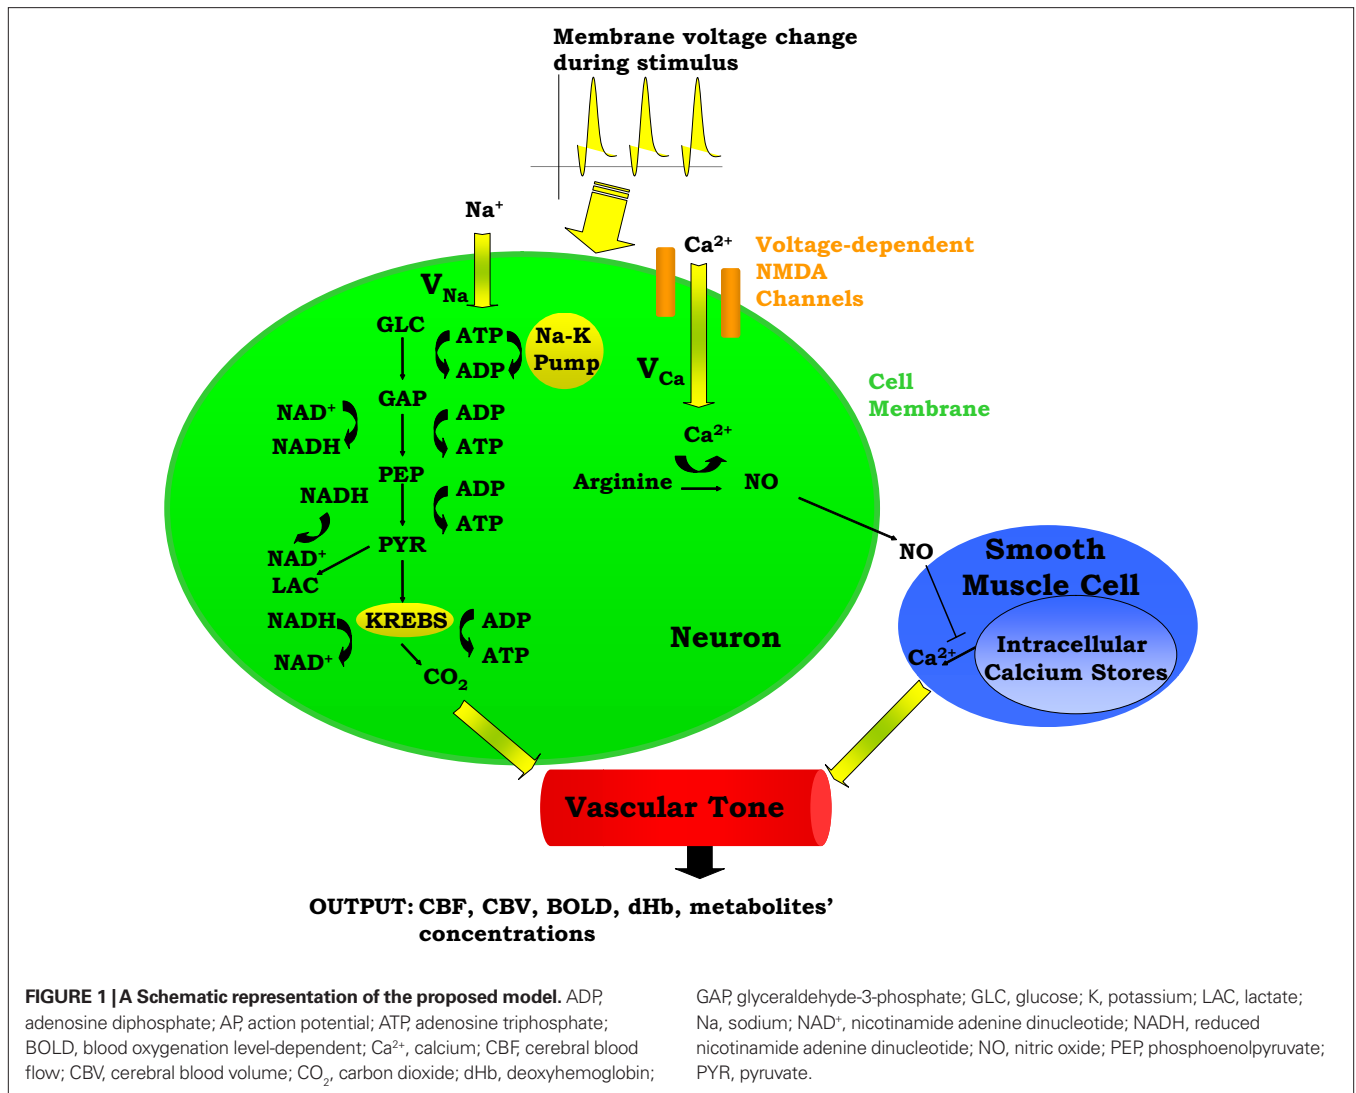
Membrane voltage change during stimulus

$Na^+$

$V_{Na}$

GLC

ATP

ADP

Na-K Pump

$Ca^{2+}$

Voltage-dependent NMDA Channels

$V_{Ca}$

Cell Membrane

$NAD^+$

NADH

GAP

ADP

ATP

$Ca^{2+}$

PEP

Arginine

NO

NADH

ADP

ATP

PYR

$NAD^+$

LAC

NO

Smooth Muscle Cell

NADH

KREBS

ADP

ATP

Neuron

$NAD^+$

$CO_2$

$Ca^{2+}$

Intracellular Calcium Stores

Vascular Tone

OUTPUT: CBF, CBV, BOLD, dHb, metabolites' concentrations

**FIGURE 1 | A Schematic representation of the proposed model.** ADP, adenosine diphosphate; AP, action potential; ATP, adenosine triphosphate; BOLD, blood oxygenation level-dependent; $Ca^{2+}$, calcium; CBF, cerebral blood flow; CBV, cerebral blood volume; $CO_2$, carbon dioxide; dHb, deoxyhemoglobin; GAP, glyceraldehyde-3-phosphate; GLC, glucose; K, potassium; LAC, lactate; Na, sodium; $NAD^+$, nicotinamide adenine dinucleotide; NADH, reduced nicotinamide adenine dinucleotide; NO, nitric oxide; PEP, phosphoenolpyruvate; PYR, pyruvate.